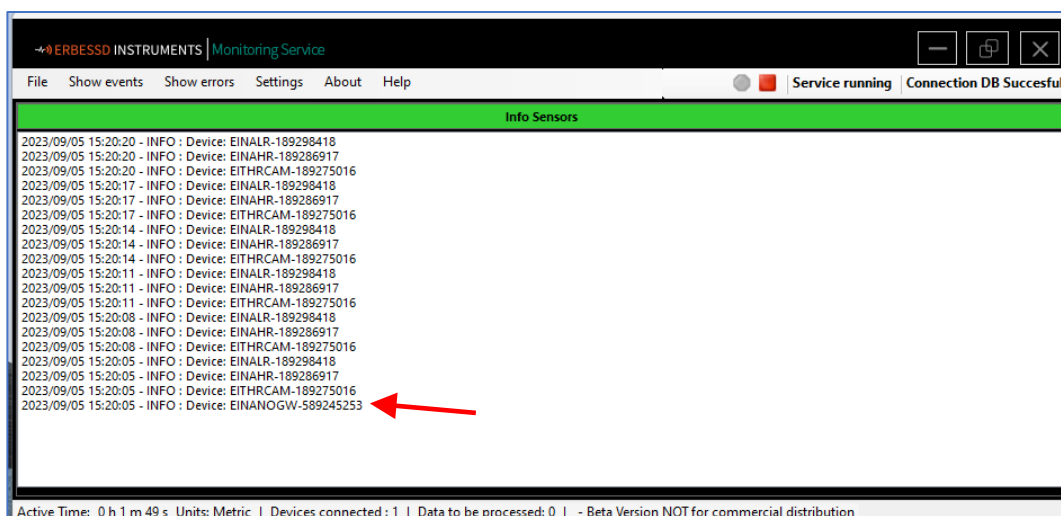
ERBESSD INSTRUMENTS | Monitoring Service

File Show events Show errors Settings About Help

Service running | Connection DB Succesful

Info Sensors

2023/09/05 15:20:20 - INFO : Device: EINALR-189298418
2023/09/05 15:20:20 - INFO : Device: EINAHR-189286917
2023/09/05 15:20:20 - INFO : Device: EITHRCAM-189275016
2023/09/05 15:20:17 - INFO : Device: EINALR-189298418
2023/09/05 15:20:17 - INFO : Device: EINAHR-189286917
2023/09/05 15:20:17 - INFO : Device: EITHRCAM-189275016
2023/09/05 15:20:14 - INFO : Device: EINALR-189298418
2023/09/05 15:20:14 - INFO : Device: EINAHR-189286917
2023/09/05 15:20:14 - INFO : Device: EITHRCAM-189275016
2023/09/05 15:20:11 - INFO : Device: EINALR-189298418
2023/09/05 15:20:11 - INFO : Device: EINAHR-189286917
2023/09/05 15:20:11 - INFO : Device: EITHRCAM-189275016
2023/09/05 15:20:08 - INFO : Device: EINALR-189298418
2023/09/05 15:20:08 - INFO : Device: EINAHR-189286917
2023/09/05 15:20:08 - INFO : Device: EITHRCAM-189275016
2023/09/05 15:20:05 - INFO : Device: EINALR-189298418
2023/09/05 15:20:05 - INFO : Device: EINAHR-189286917
2023/09/05 15:20:05 - INFO : Device: EITHRCAM-189275016
2023/09/05 15:20:05 - INFO : Device: EINANOGW-589245253

Active Time: 0 h 1 m 49 s Units: Metric | Devices connected : 1 | Data to be processed: 0 | - Beta Version NOT for commercial distribution